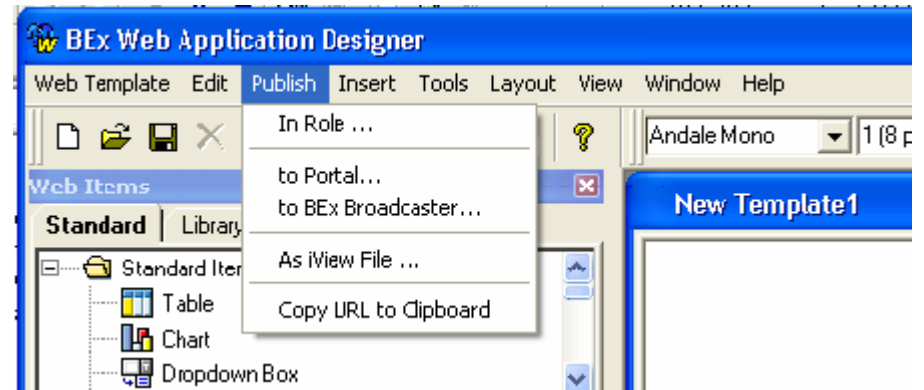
BEx Web Application Designer

Web Template Edit Publish Insert Tools Layout View Window Help

In Role ...

to Portal...
to BEx Broadcaster...

As iView File ...

Copy URL to Clipboard

Andale Mono
1 (8 p

Web Items

Standard Library

Standard Iter

Table

Chart

Dropdown Box

New Template1